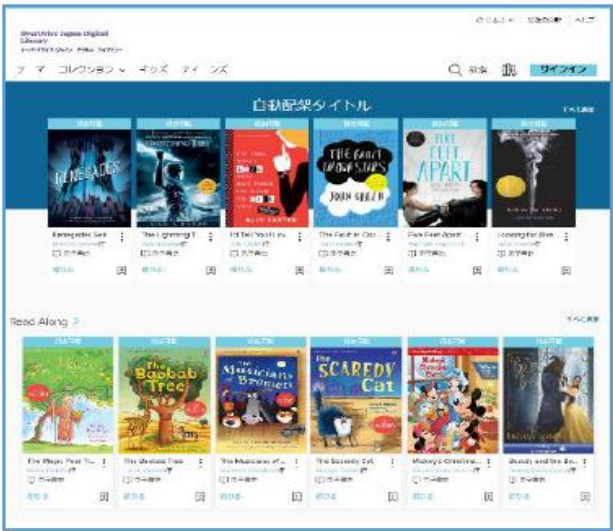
OverDrive Japan Digital Library

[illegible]

ホーム コレクション ▾ キッズ ティーンズ

検索 サインイン

自動配架タイトル

すべて表示

RENEGADES

THE LIGHTNING THIEF

I'd Tell You I Love You, But Then I'd Have to Kill You

ALLY CARTER

THE FAULT IN OUR STARS

JOHN GREEN

FIVE FEET APART

Renegades Ser...

The Lightning T...

I'd Tell You I Lov...

The Fault in Our...

Five Feet Apart

Looking for Alas...

Read Along

すべて表示

The Baobab Tree

The Musicians of Bremen

The SCAREDY Cat

The Magic Pear Tr...

The Baobab Tree

The Musicians of...

The Scaredy Cat

Mickey's Christma...

Beauty and the Be...